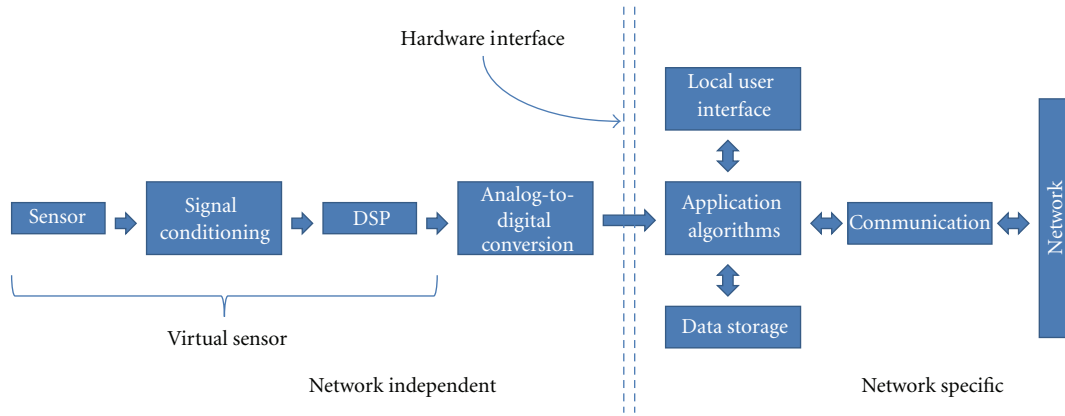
Hardware interface

Local user interface

Sensor

Signal conditioning

DSP

Analog-to-digital conversion

Application algorithms

Communication

Network

Data storage

Virtual sensor

Network independent

Network specific